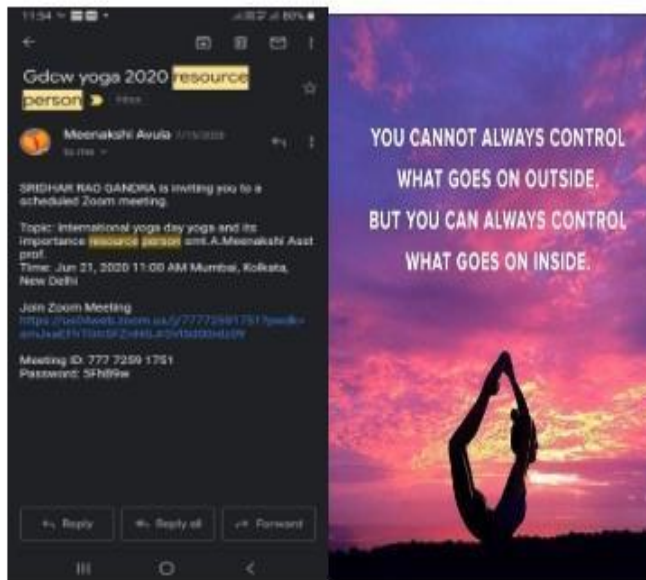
11:34

Gdcw yoga 2020 resource person Inbox

Meenakshi Avula 7/15/2020
to me

SRIDHAR RAO GANDRA is inviting you to a scheduled Zoom meeting.

Topic: International yoga day yoga and its importance resource person smt.A.Meenakshi Asst prof.
Time: Jun 21, 2020 11:00 AM Mumbai, Kolkata, New Delhi

Join Zoom Meeting
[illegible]

Meeting ID: 777 7259 1751
Password: 5Fh89w

Reply
Reply all
Forward

YOU CANNOT ALWAYS CONTROL WHAT GOES ON OUTSIDE. BUT YOU CAN ALWAYS CONTROL WHAT GOES ON INSIDE.